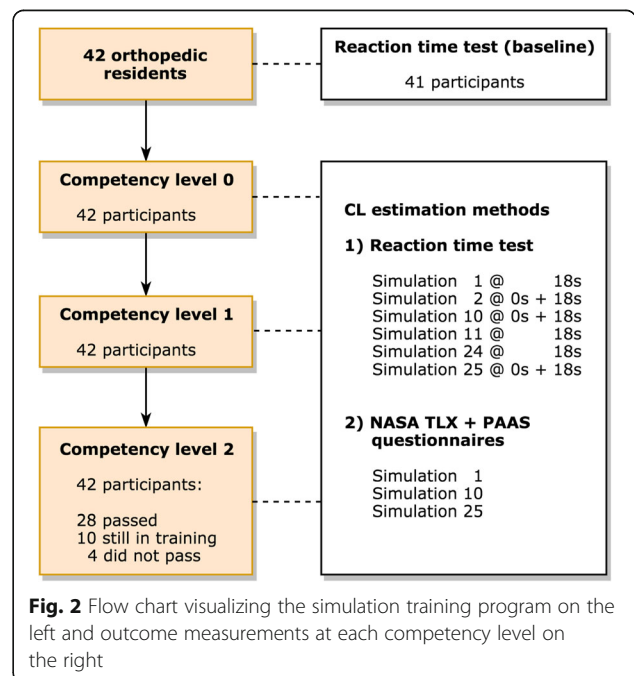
42 orthopedic residents

Reaction time test (baseline)

41 participants

Competency level 0

42 participants

CL estimation methods

1) Reaction time test

Simulation 1 @ 18s
Simulation 2 @ 0s + 18s
Simulation 10 @ 0s + 18s
Simulation 11 @ 18s
Simulation 24 @ 18s
Simulation 25 @ 0s + 18s

Competency level 1

42 participants

2) NASA TLX + PAAS questionnaires

Simulation 1
Simulation 10
Simulation 25

Competency level 2

42 participants:

28 passed
10 still in training
4 did not pass

Fig. 2 Flow chart visualizing the simulation training program on the left and outcome measurements at each competency level on the right